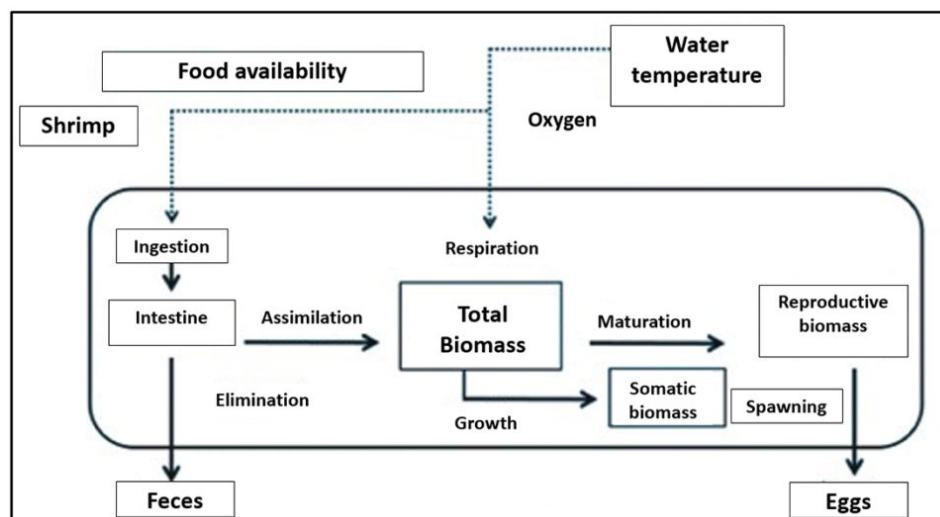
Food availability

Water temperature

Shrimp

Oxygen

Ingestion

Respiration

Intestine

Assimilation

Total Biomass

Maturation

Reproductive biomass

Elimination

Somatic biomass

Spawning

Growth

Feces

Eggs